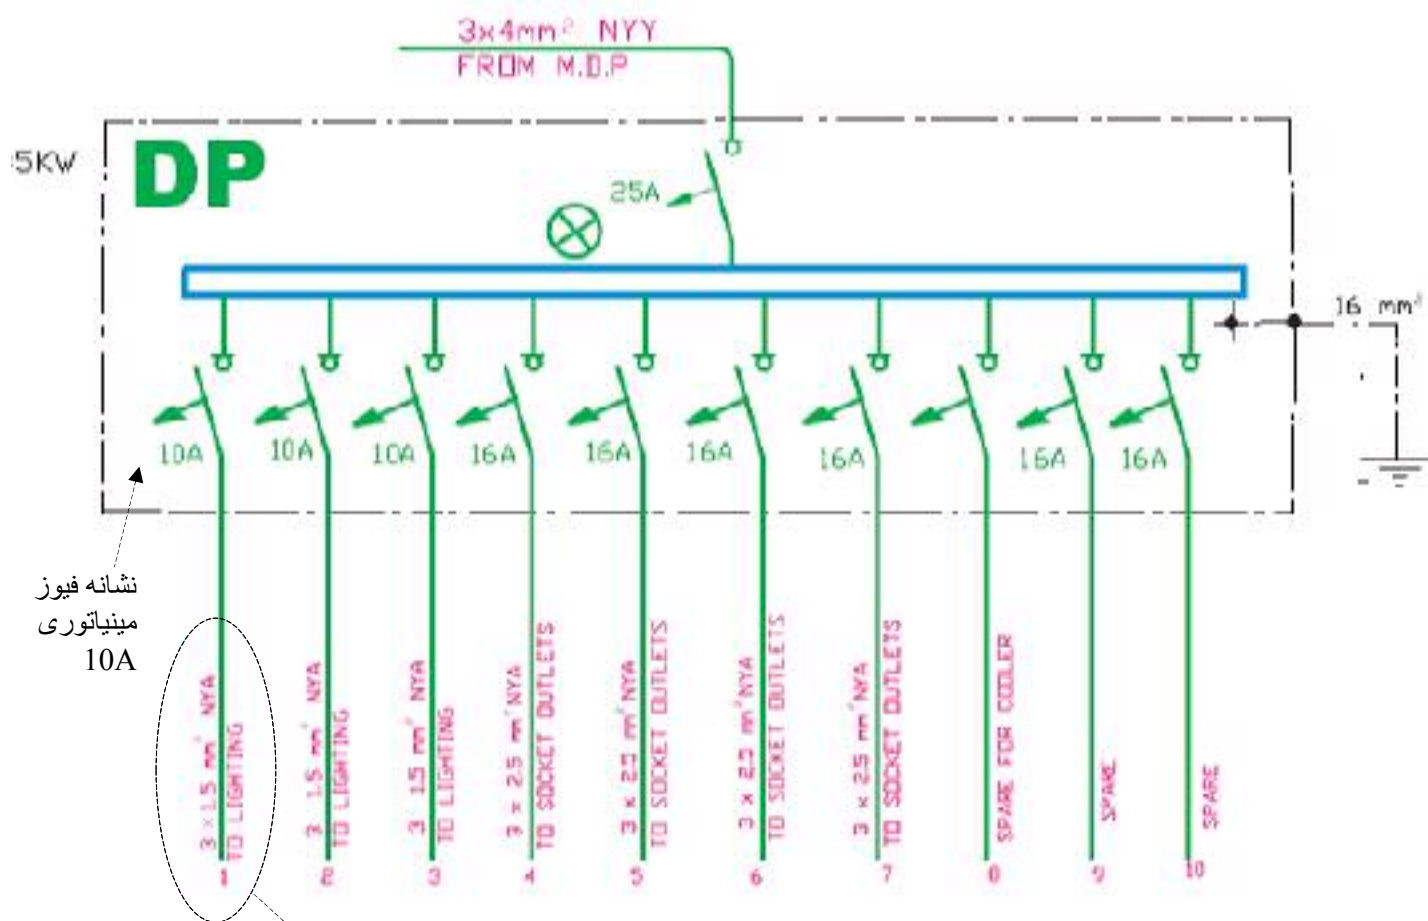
$3\times4mm^2$ NYY
FROM M.D.P

5KW

DP

25A

10A 10A 10A 16A 16A 16A 16A 16A 16A

16 $mm^2$

نشانه فیوز
مینیاتوری
10A

$3\times1.5$ $mm^2$ NYA
TO LIGHTING
1

3 1.5 $mm^2$ NYA
TO LIGHTING
2

3 1.5 $mm^2$ NYA
TO LIGHTING
3

$3\times2.5$ $mm^2$ NYA
TO SOCKET OUTLETS
4

$3\times2.5$ $mm^2$ NYA
TO SOCKET OUTLETS
5

$3\times2.5$ $mm^2$ NYA
TO SOCKET OUTLETS
6

$3\times2.5$ $mm^2$ NYA
TO SOCKET OUTLETS
7

SPARE FOR COOLER
8

SPARE
9

SPARE
10